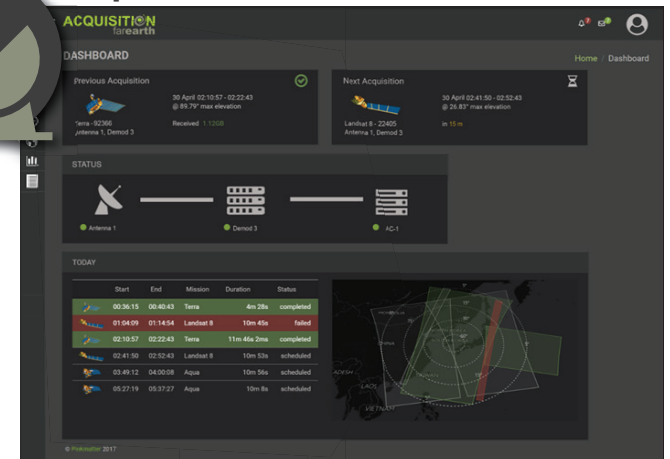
ACQUISITION
farearth

DASHBOARD

Home / Dashboard

Previous Acquisition

30 April 02:10:57 - 02:22:43
@ 89.79° max elevation

Terra - 92366
Antenna 1, Demod 3

Received 1.12GB

Next Acquisition

30 April 02:41:50 - 02:52:43
@ 26.83° max elevation

Landsat 8 - 22405
Antenna 1, Demod 3

in 15 m

STATUS

Antenna 1

Demod 3

PC-1

TODAY

| | Start | End | Mission | Duration | Status |
|---|---|---|---|---|---|
| | 00:36:15 | 00:40:43 | Terra | 4m 28s | completed |
| | 01:04:09 | 01:14:54 | Landsat 8 | 10m 45s | failed |
| | 02:10:57 | 02:22:43 | Terra | 11m 46s 2ms | completed |
| | 02:41:50 | 02:52:43 | Landsat 8 | 10m 53s | scheduled |
| | 03:49:12 | 04:00:08 | Aqua | 10m 56s | scheduled |
| | 05:27:19 | 05:37:27 | Aqua | 10m 8s | scheduled |

LAOS

VIETNAM

© Pinkmatter 2017